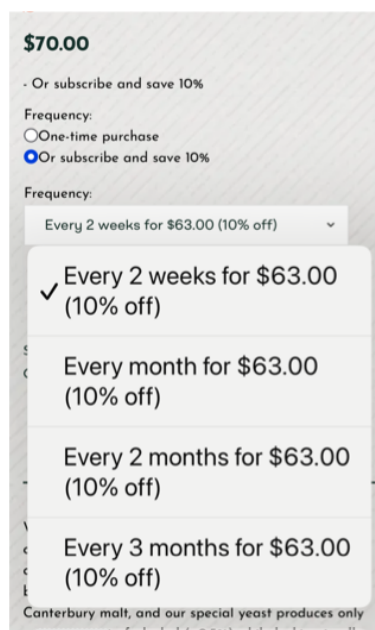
$70.00

- Or subscribe and save 10%

Frequency:
One-time purchase
Or subscribe and save 10%

Frequency:
Every 2 weeks for $63.00 (10% off)

✓ Every 2 weeks for $63.00 (10% off)

Every month for $63.00 (10% off)

Every 2 months for $63.00 (10% off)

Every 3 months for $63.00 (10% off)

Canterbury malt, and our special yeast produces only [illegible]